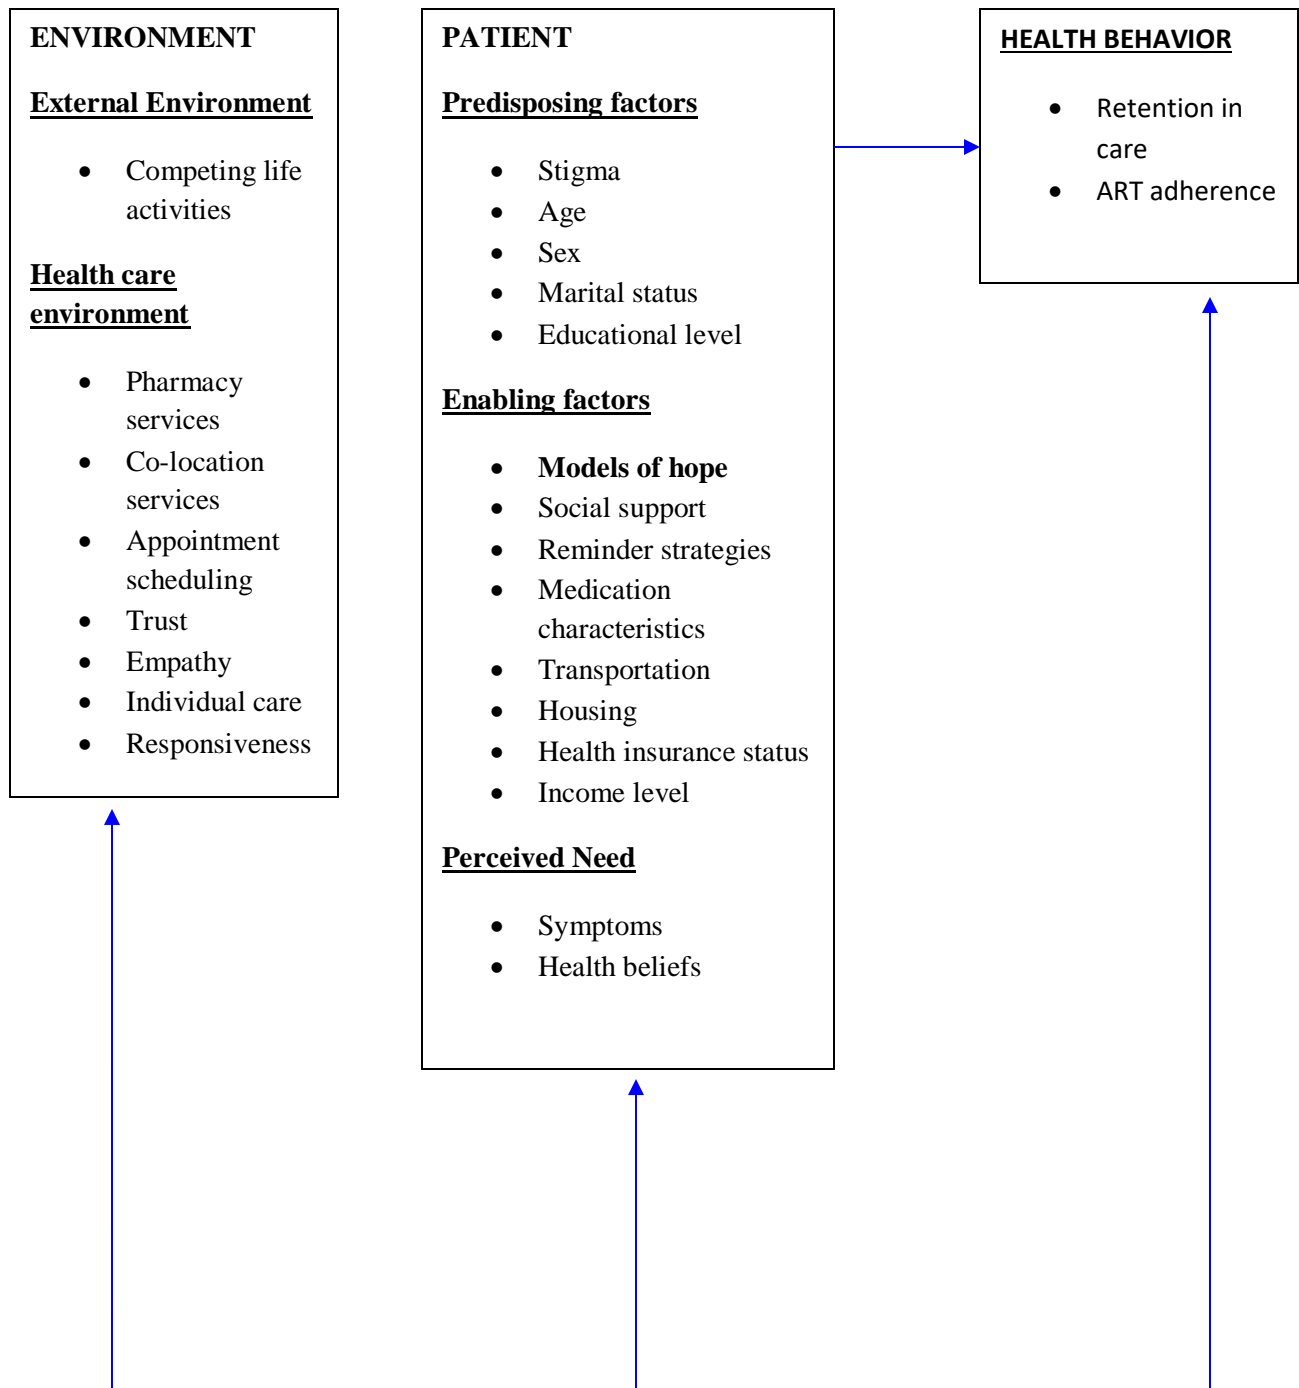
ENVIRONMENT

External Environment

- Competing life activities

Health care environment

- Pharmacy services
- Co-location services
- Appointment scheduling
- Trust
- Empathy
- Individual care
- Responsiveness

PATIENT

Predisposing factors

- Stigma
- Age
- Sex
- Marital status
- Educational level

Enabling factors

- Models of hope
- Social support
- Reminder strategies
- Medication characteristics
- Transportation
- Housing
- Health insurance status
- Income level

Perceived Need

- Symptoms
- Health beliefs

HEALTH BEHAVIOR

- Retention in care
- ART adherence